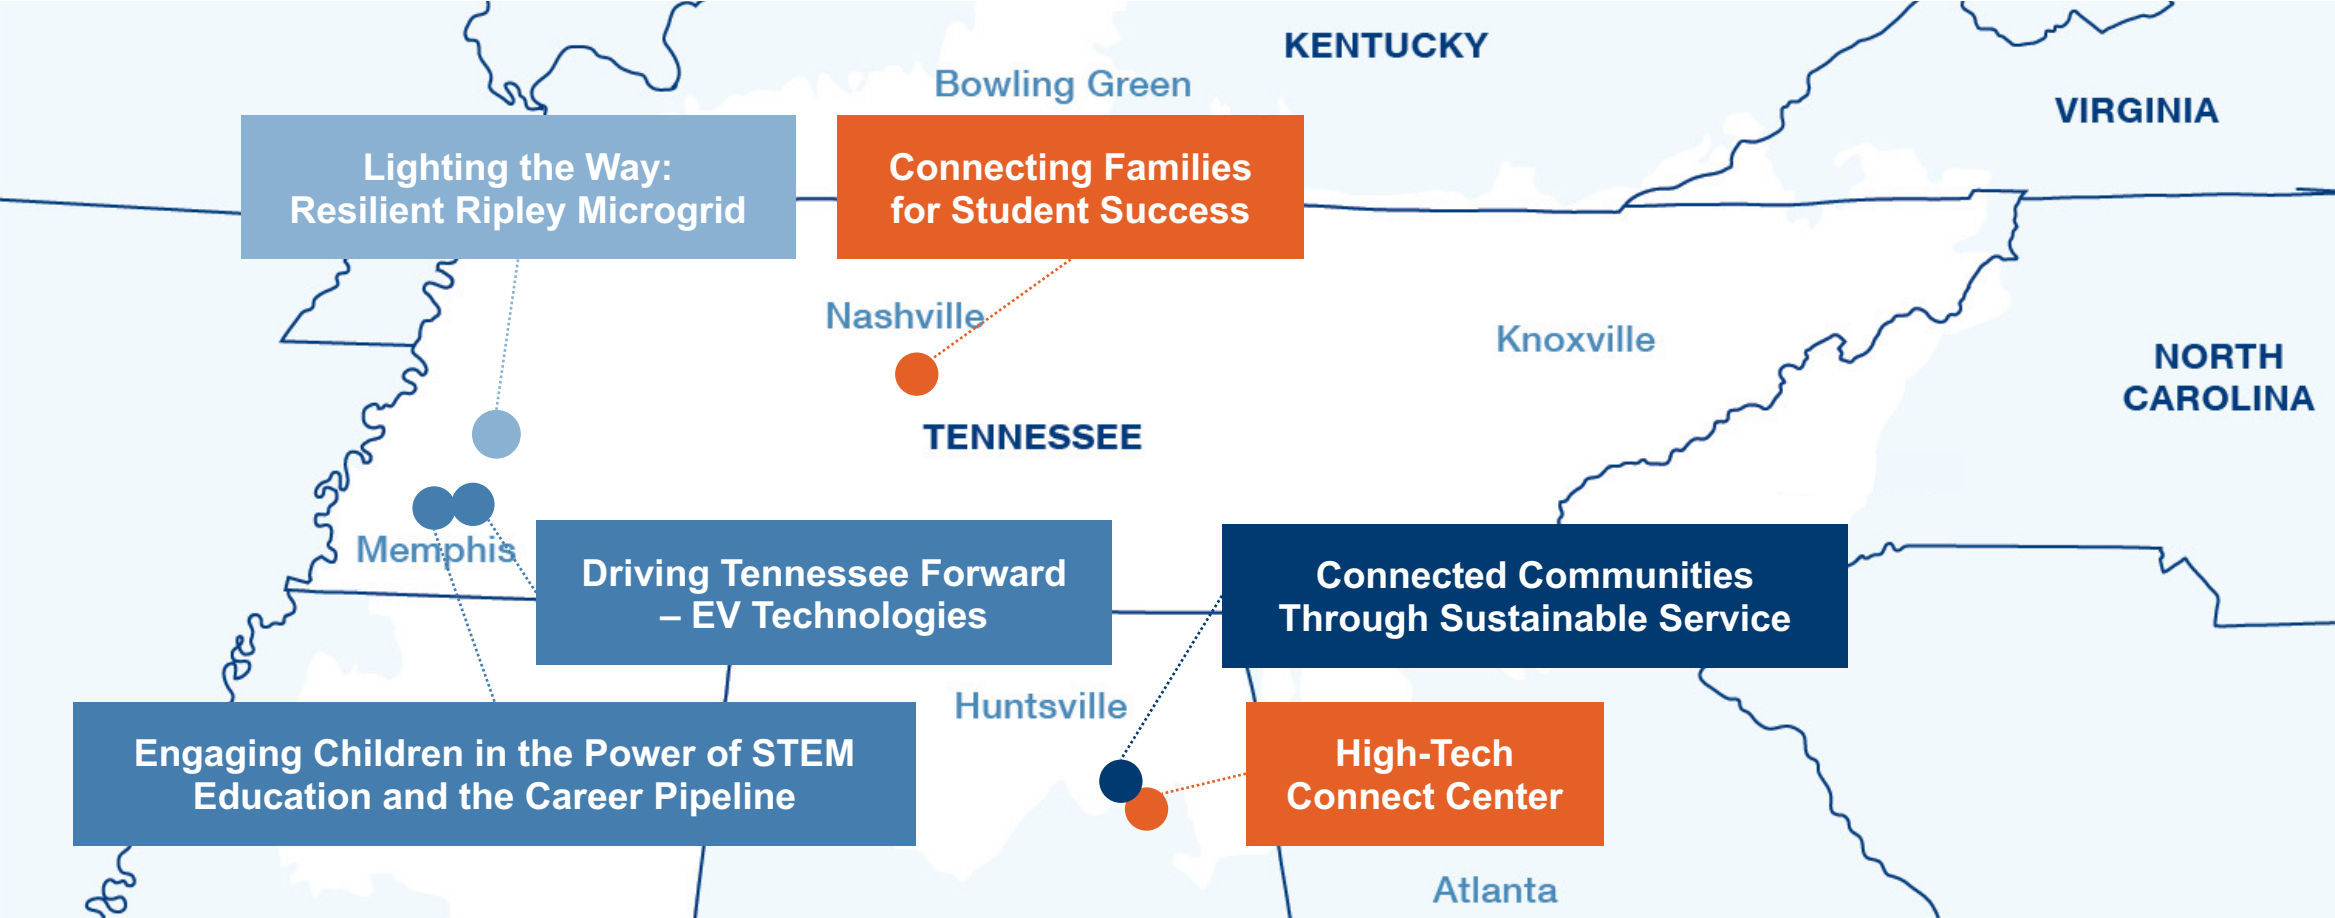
KENTUCKY

Bowling Green

VIRGINIA

Lighting the Way: Resilient Ripley Microgrid

Connecting Families for Student Success

Nashville

Knoxville

NORTH CAROLINA

TENNESSEE

Memphis

Driving Tennessee Forward – EV Technologies

Connected Communities Through Sustainable Service

Huntsville

Engaging Children in the Power of STEM Education and the Career Pipeline

High-Tech Connect Center

Atlanta